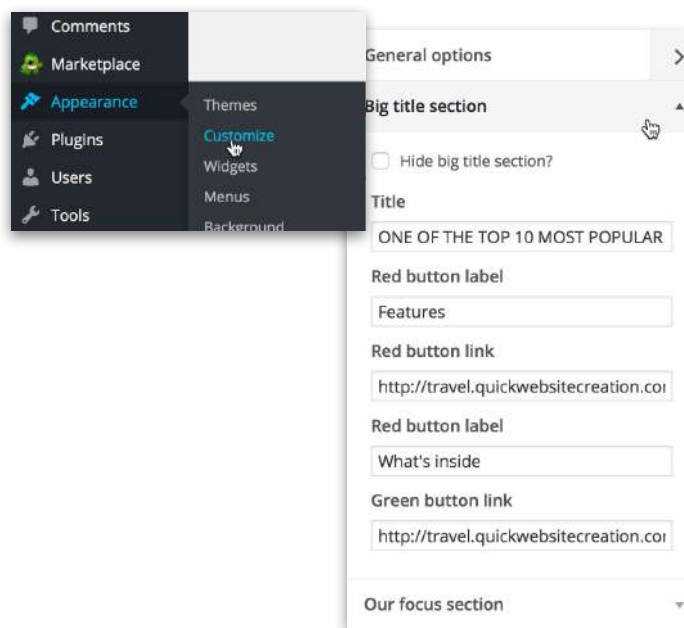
Comments
Marketplace
Appearance
Plugins
Users
Tools

Themes
Customize
Widgets
Menus
Background

General options
Big title section
Hide big title section?
Title
ONE OF THE TOP 10 MOST POPULAR
Red button label
Features
Red button link
http://travel.quickwebsitecreation.coı
Red button label
What's inside
Green button link
http://travel.quickwebsitecreation.coı
Our focus section